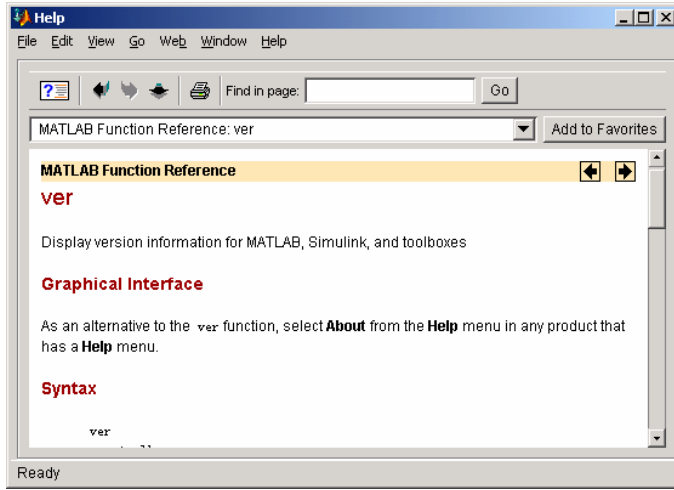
Help

File Edit View Go Web Window Help

Find in page: Go

MATLAB Function Reference: ver

Add to Favorites

MATLAB Function Reference

ver

Display version information for MATLAB, Simulink, and toolboxes

Graphical Interface

As an alternative to the ver function, select About from the Help menu in any product that has a Help menu.

Syntax

ver

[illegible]

Ready